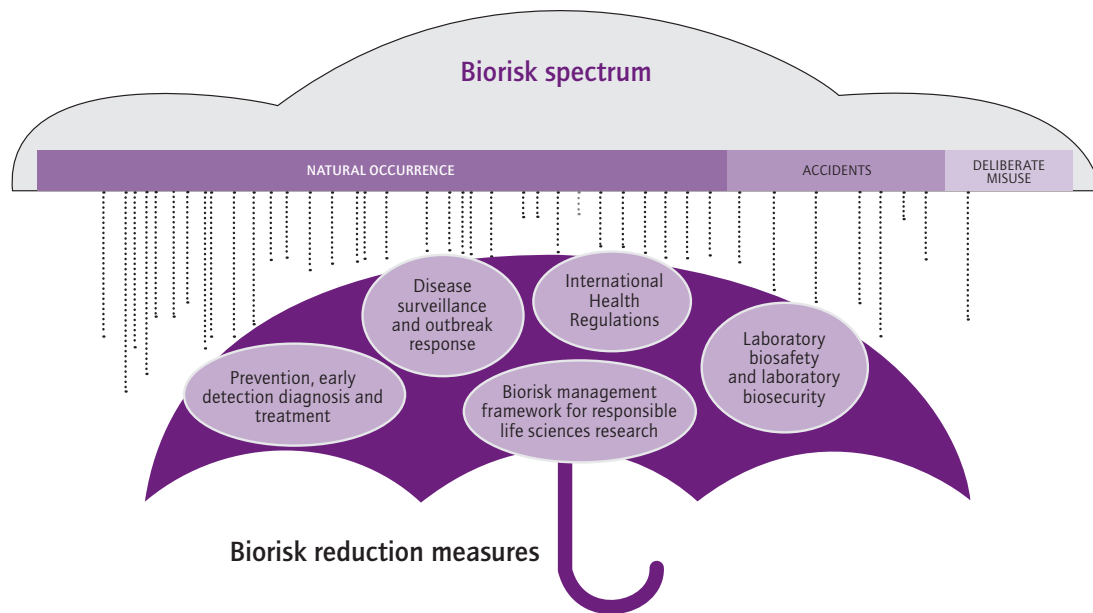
Biorisk spectrum

NATURAL OCCURRENCE

ACCIDENTS

DELIBERATE MISUSE

Disease surveillance and outbreak response

International Health Regulations

Laboratory biosafety and laboratory biosecurity

Prevention, early detection diagnosis and treatment

Biorisk management framework for responsible life sciences research

Biorisk reduction measures